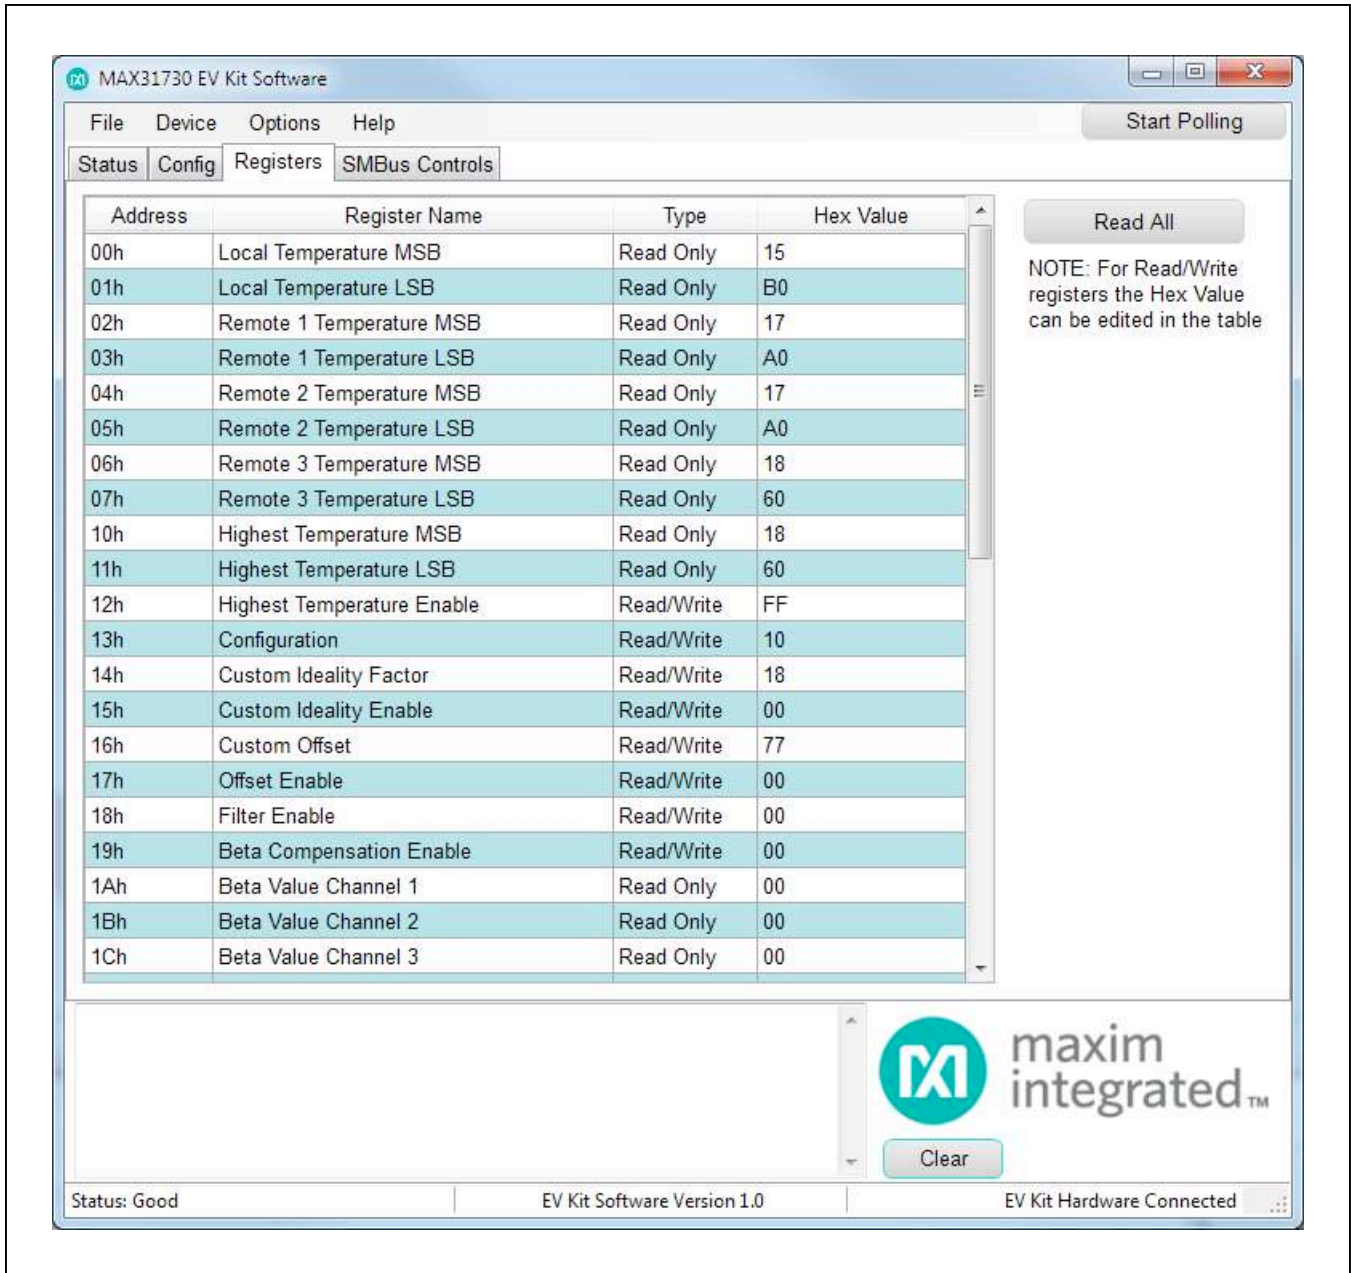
MAX31730 EV Kit Software

File Device Options Help

Start Polling

Status Config Registers SMBus Controls

| Address | Register Name | Type | Hex Value |
|---|---|---|---|
| 00h | Local Temperature MSB | Read Only | 15 |
| 01h | Local Temperature LSB | Read Only | B0 |
| 02h | Remote 1 Temperature MSB | Read Only | 17 |
| 03h | Remote 1 Temperature LSB | Read Only | A0 |
| 04h | Remote 2 Temperature MSB | Read Only | 17 |
| 05h | Remote 2 Temperature LSB | Read Only | A0 |
| 06h | Remote 3 Temperature MSB | Read Only | 18 |
| 07h | Remote 3 Temperature LSB | Read Only | 60 |
| 10h | Highest Temperature MSB | Read Only | 18 |
| 11h | Highest Temperature LSB | Read Only | 60 |
| 12h | Highest Temperature Enable | Read/Write | FF |
| 13h | Configuration | Read/Write | 10 |
| 14h | Custom Ideality Factor | Read/Write | 18 |
| 15h | Custom Ideality Enable | Read/Write | 00 |
| 16h | Custom Offset | Read/Write | 77 |
| 17h | Offset Enable | Read/Write | 00 |
| 18h | Filter Enable | Read/Write | 00 |
| 19h | Beta Compensation Enable | Read/Write | 00 |
| 1Ah | Beta Value Channel 1 | Read Only | 00 |
| 1Bh | Beta Value Channel 2 | Read Only | 00 |
| 1Ch | Beta Value Channel 3 | Read Only | 00 |

Read All

NOTE: For Read/Write registers the Hex Value can be edited in the table

maxim integrated™

Clear

Status: Good

EV Kit Software Version 1.0

EV Kit Hardware Connected